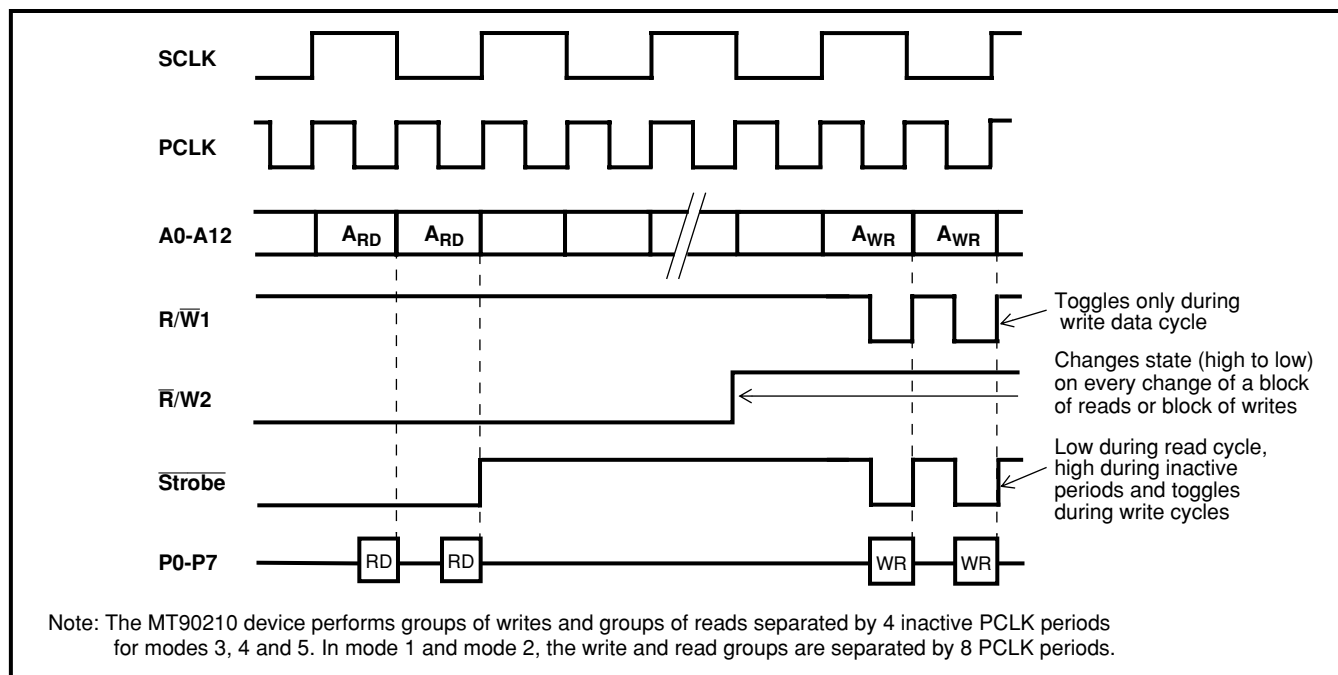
SCLK

PCLK

A0-A12

$A_{RD}$

$A_{RD}$

$A_{WR}$

$A_{WR}$

$R/\overline{W}1$

Toggles only during write data cycle

$\overline{R}/W2$

Changes state (high to low) on every change of a block of reads or block of writes

$\overline{\text{Strobe}}$

Low during read cycle, high during inactive periods and toggles during write cycles

P0-P7

RD

RD

WR

WR

Note: The MT90210 device performs groups of writes and groups of reads separated by 4 inactive PCLK periods for modes 3, 4 and 5. In mode 1 and mode 2, the write and read groups are separated by 8 PCLK periods.